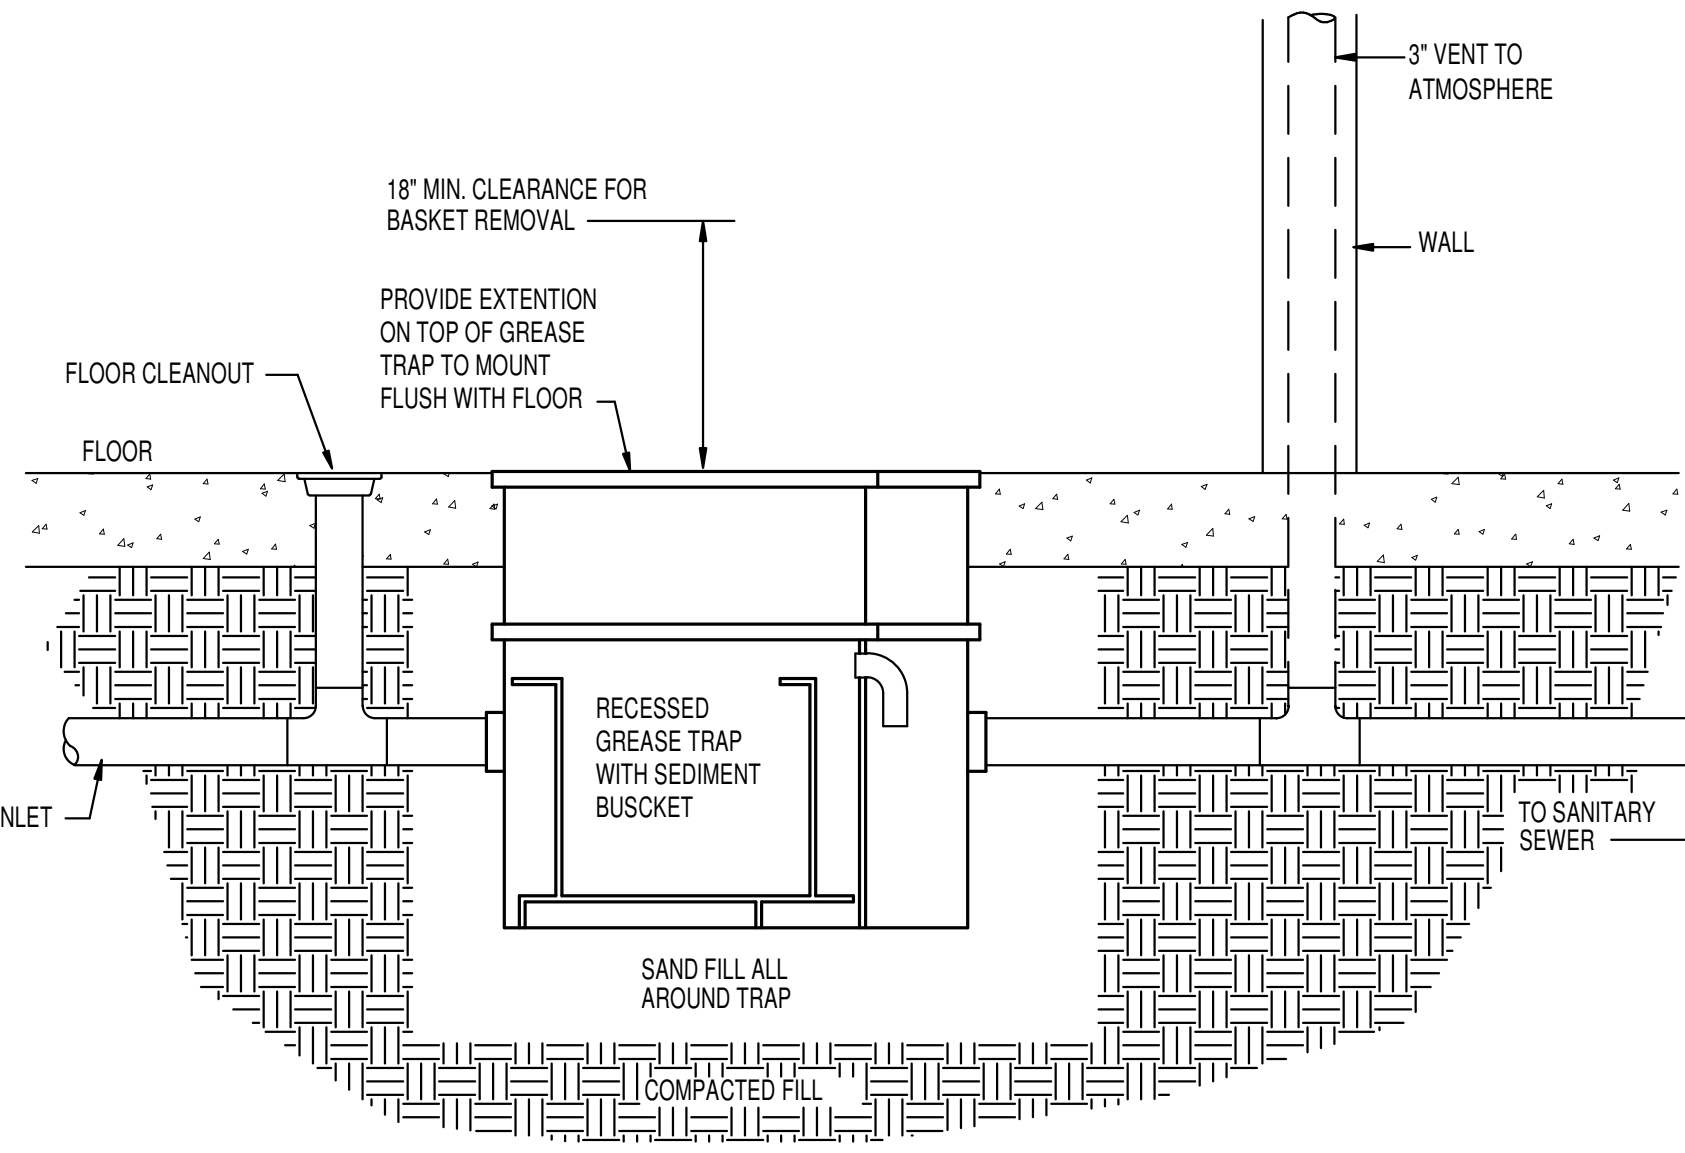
3" VENT TO ATMOSPHERE

18" MIN. CLEARANCE FOR BASKET REMOVAL

WALL

PROVIDE EXTENTION ON TOP OF GREASE TRAP TO MOUNT FLUSH WITH FLOOR

FLOOR CLEANOUT

FLOOR

RECESSED GREASE TRAP WITH SEDIMENT BUSCKET

NLET

TO SANITARY SEWER

SAND FILL ALL AROUND TRAP

COMPACTED FILL